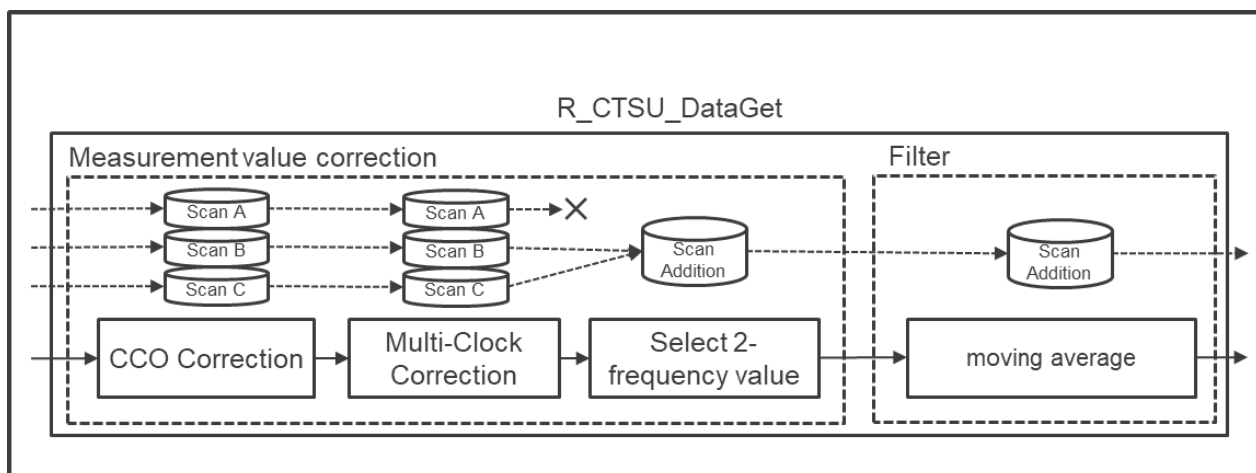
R_CTSU_DataGet

Measurement value correction

Filter

Scan A

Scan B

Scan C

Scan A

Scan B

Scan C

Scan Addition

Scan Addition

CCO Correction

Multi-Clock Correction

Select 2-frequency value

moving average